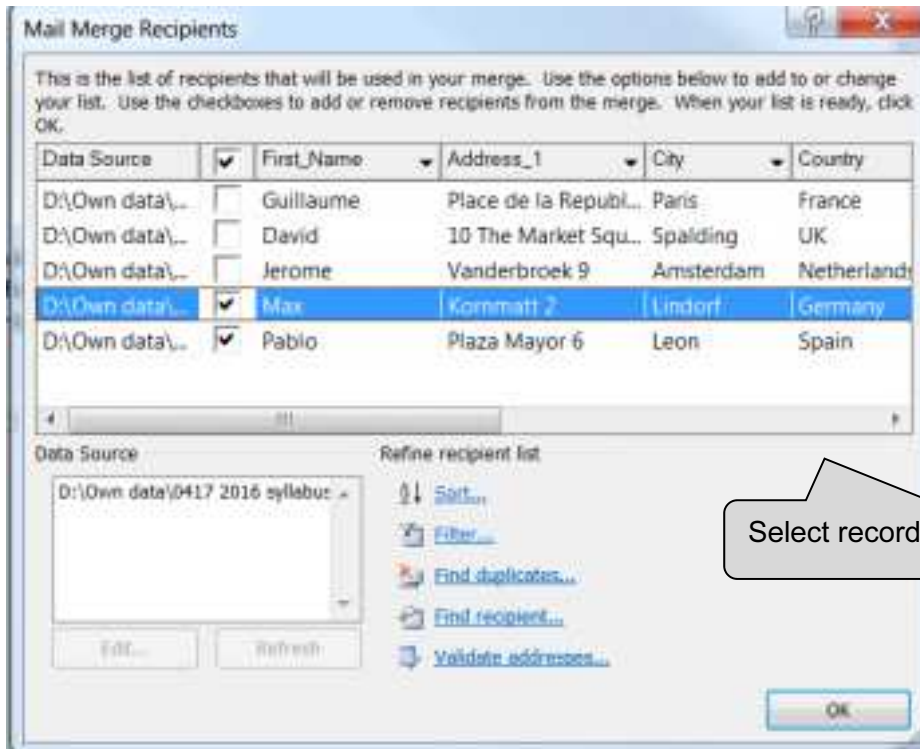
Mail Merge Recipients

This is the list of recipients that will be used in your merge. Use the options below to add to or change your list. Use the checkboxes to add or remove recipients from the merge. When your list is ready, click OK.

| Data Source | ☑ | First_Name | Address_1 | City | Country |
|---|---|---|---|---|---|
| D:\Own data\... | ☐ | Guillaume | Place de la Republi... | Paris | France |
| D:\Own data\... | ☐ | David | 10 The Market Squ... | Spalding | UK |
| D:\Own data\... | ☐ | Jerome | Vanderbroek 9 | Amsterdam | Netherlands |
| D:\Own data\... | ☑ | Max | Kommatt 2 | Lindorf | Germany |
| D:\Own data\... | ☑ | Pablo | Plaza Mayor 6 | Leon | Spain |

Data Source

D:\Own data\0417 2016 syllabus

Edit... Refresh

Refine recipient list

Sort...

Filter...

Find duplicates...

Find recipient...

Validate addresses...

Select record

OK